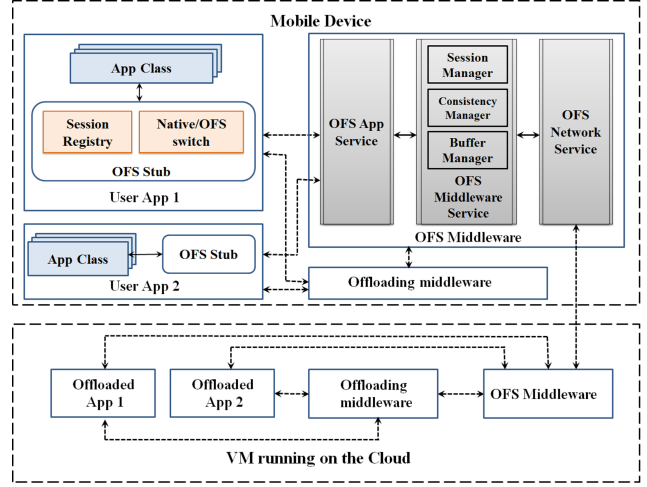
Mobile Device

App Class

Session Registry

Native/OFS switch

OFS Stub

User App 1

App Class

OFS Stub

User App 2

OFS App Service

Session Manager

Consistency Manager

Buffer Manager

OFS Middleware Service

OFS Network Service

OFS Middleware

Offloading middleware

Offloaded App 1

Offloaded App 2

Offloading middleware

OFS Middleware

VM running on the Cloud